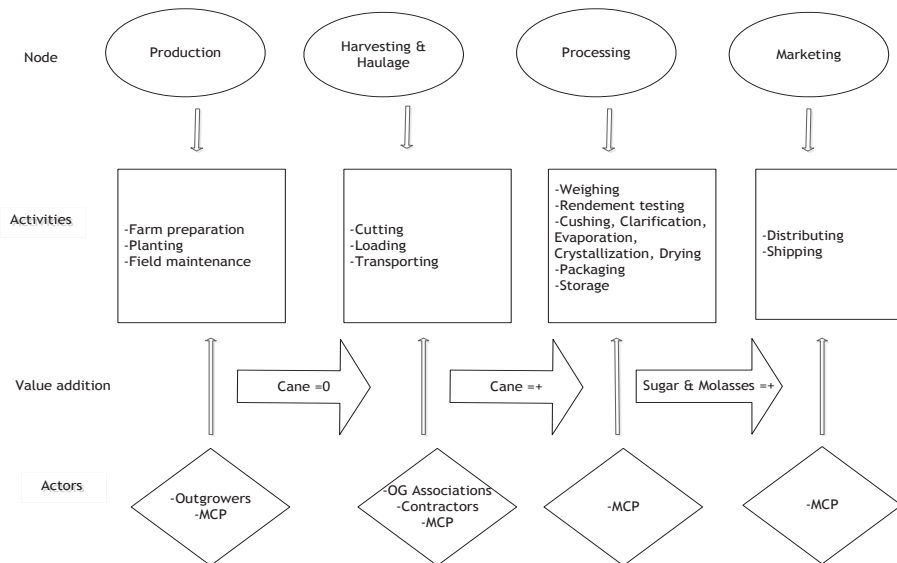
Node

Production

Harvesting & Haulage

Processing

Marketing

Activities

-Farm preparation
-Planting
-Field maintenance

-Cutting
-Loading
-Transporting

-Weighing
-Rendement testing
-Cushing, Clarification, Evaporation, Crystallization, Drying
-Packaging
-Storage

-Distributing
-Shipping

Value addition

Cane =0

Cane =+

Sugar & Molasses =+

Actors

-Outgrowers
-MCP

-OG Associations
-Contractors
-MCP

-MCP

-MCP